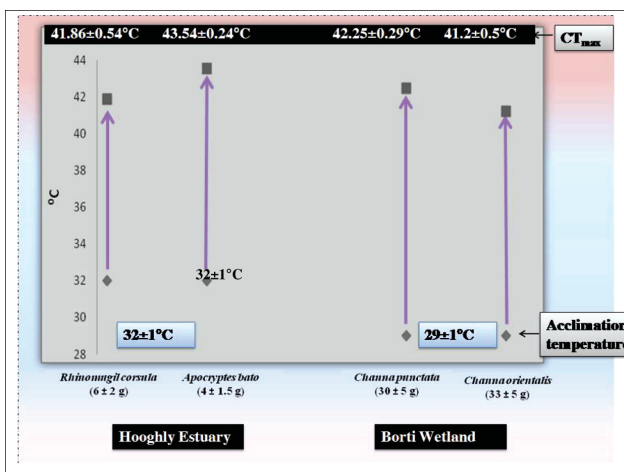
41.86±0.54°C 43.54±0.24°C 42.25±0.29°C 41.2±0.5°C

$CT_{max}$

44
42
40
38
36
34
32
30
28

°C

32±1°C

32±1°C

29±1°C

Acclimation temperature

Rhinomugil corsula (6 ± 2 g)

Apocryptes bato (4 ± 1.5 g)

Channa punctata (30 ± 5 g)

Channa orientalis (33 ± 5 g)

Hooghly Estuary

Borti Wetland